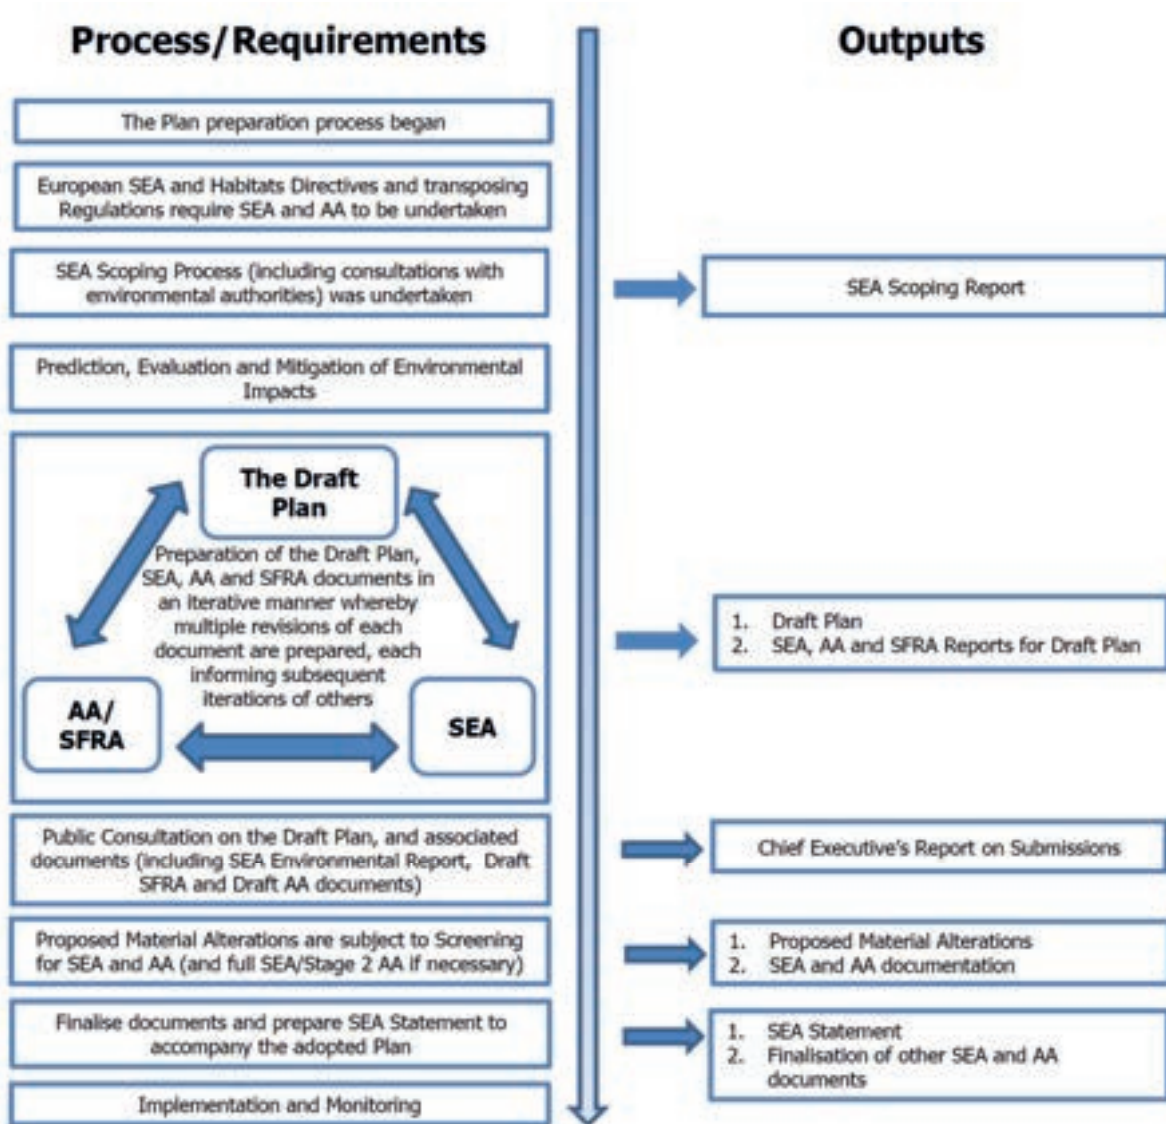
Process/Requirements

Outputs

The Plan preparation process began

European SEA and Habitats Directives and transposing Regulations require SEA and AA to be undertaken

SEA Scoping Process (including consultations with environmental authorities) was undertaken

SEA Scoping Report

Prediction, Evaluation and Mitigation of Environmental Impacts

The Draft Plan

Preparation of the Draft Plan, SEA, AA and SFRA documents in an iterative manner whereby multiple revisions of each document are prepared, each informing subsequent iterations of others

AA/ SFRA

SEA

1. Draft Plan
2. SEA, AA and SFRA Reports for Draft Plan

Public Consultation on the Draft Plan, and associated documents (including SEA Environmental Report, Draft SFRA and Draft AA documents)

Chief Executive's Report on Submissions

Proposed Material Alterations are subject to Screening for SEA and AA (and full SEA/Stage 2 AA if necessary)

1. Proposed Material Alterations
2. SEA and AA documentation

Finalise documents and prepare SEA Statement to accompany the adopted Plan

1. SEA Statement
2. Finalisation of other SEA and AA documents

Implementation and Monitoring